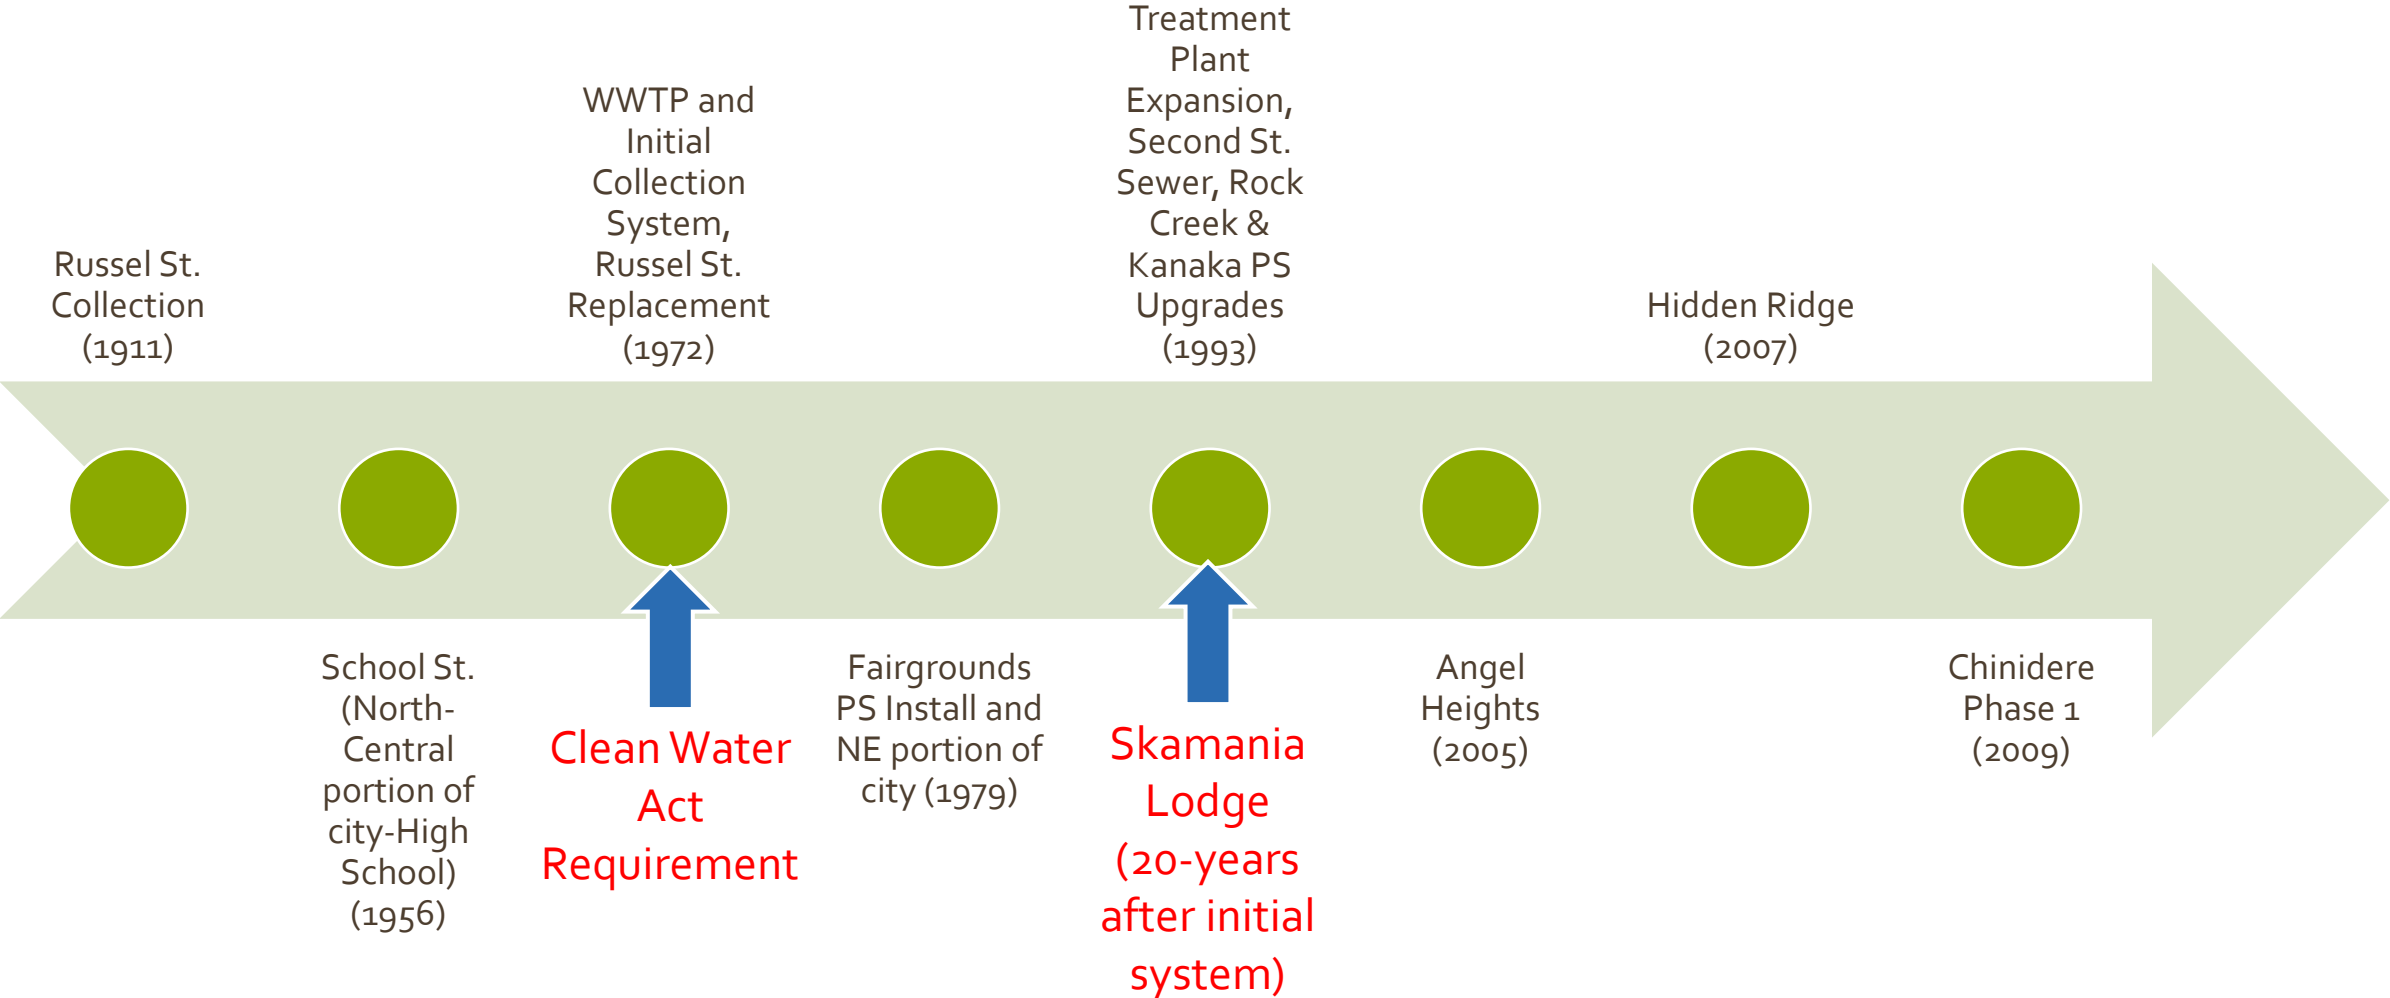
Russel St. Collection (1911)

School St. (North-Central portion of city-High School) (1956)

WWTP and Initial Collection System, Russel St. Replacement (1972)

Clean Water Act Requirement

Fairgrounds PS Install and NE portion of city (1979)

Treatment Plant Expansion, Second St. Sewer, Rock Creek & Kanaka PS Upgrades (1993)

Skamania Lodge (20-years after initial system)

Angel Heights (2005)

Hidden Ridge (2007)

Chinidere Phase 1 (2009)